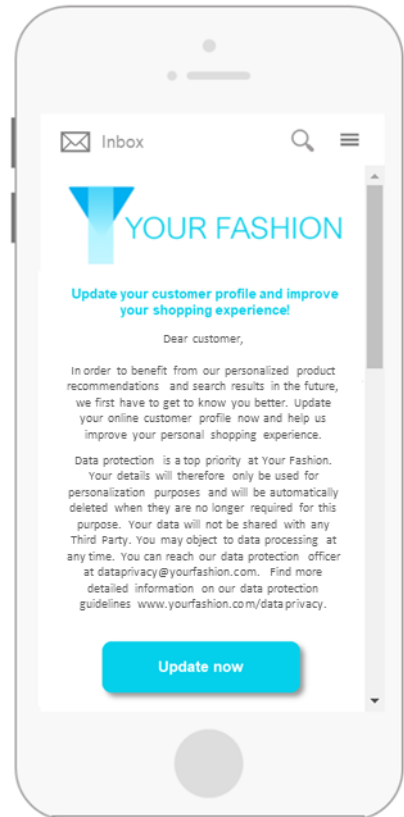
Inbox

YOUR FASHION

Update your customer profile and improve your shopping experience!

Dear customer,

In order to benefit from our personalized product recommendations and search results in the future, we first have to get to know you better. Update your online customer profile now and help us improve your personal shopping experience.

Data protection is a top priority at Your Fashion. Your details will therefore only be used for personalization purposes and will be automatically deleted when they are no longer required for this purpose. Your data will not be shared with any Third Party. You may object to data processing at any time. You can reach our data protection officer at dataprivacy@yourfashion.com. Find more detailed information on our data protection guidelines www.yourfashion.com/data privacy.

Update now